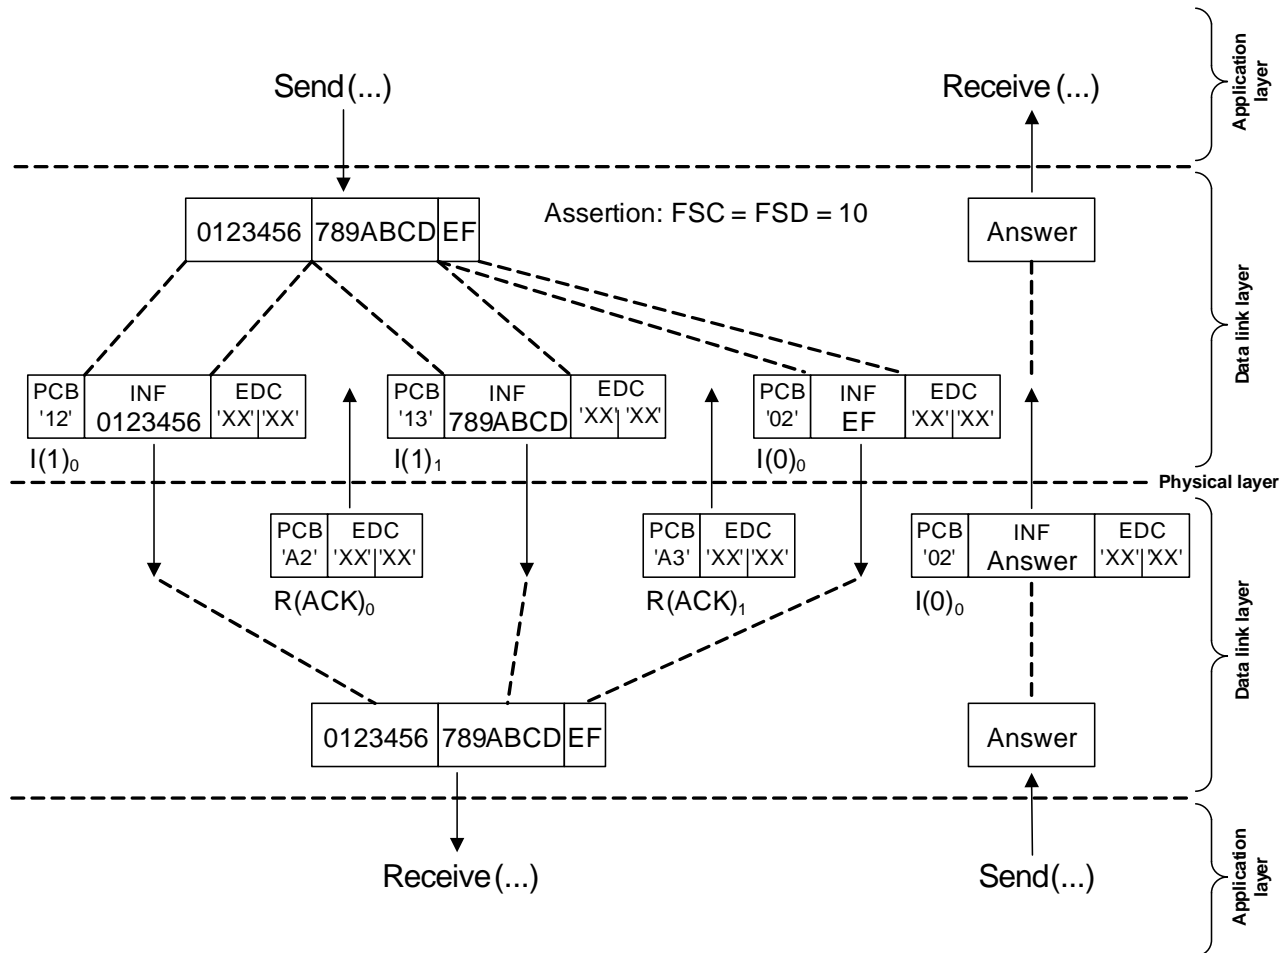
Application layer

Send(...)

Receive(...)

Data link layer

0123456 | 789ABCD | EF

Assertion: FSC = FSD = 10

Answer

| PCB | INF | EDC |
|---|---|---|
| '12' | 0123456 | 'XX' 'XX' |

$I(1)_0$

| PCB | INF | EDC |
|---|---|---|
| '13' | 789ABCD | 'XX' 'XX' |

$I(1)_1$

| PCB | INF | EDC |
|---|---|---|
| '02' | EF | 'XX' 'XX' |

$I(0)_0$

Physical layer

| PCB | EDC |
|---|---|
| 'A2' | 'XX' 'XX' |

$R(ACK)_0$

| PCB | EDC |
|---|---|
| 'A3' | 'XX' 'XX' |

$R(ACK)_1$

| PCB | INF | EDC |
|---|---|---|
| '02' | Answer | 'XX' 'XX' |

$I(0)_0$

Data link layer

0123456 | 789ABCD | EF

Answer

Receive(...)

Send(...)

Application layer